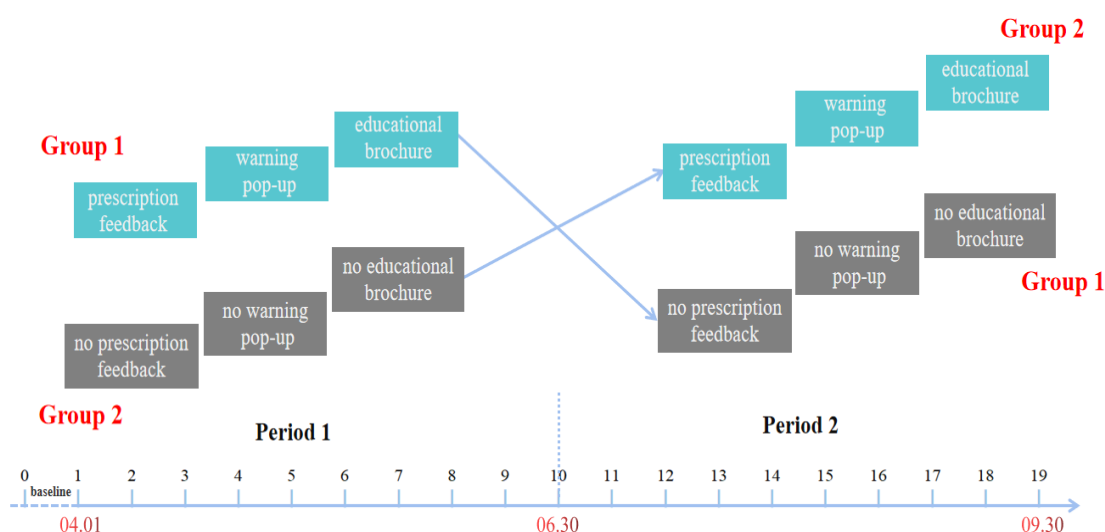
Group 2

educational brochure

warning pop-up

Group 1

educational brochure

prescription feedback

warning pop-up

prescription feedback

no educational brochure

no warning pop-up

Group 1

no educational brochure

no warning pop-up

no prescription feedback

no prescription feedback

Group 2

Period 1

Period 2

0 1 2 3 4 5 6 7 8 9 10 11 12 13 14 15 16 17 18 19

baseline

04.01

06.30

09.30